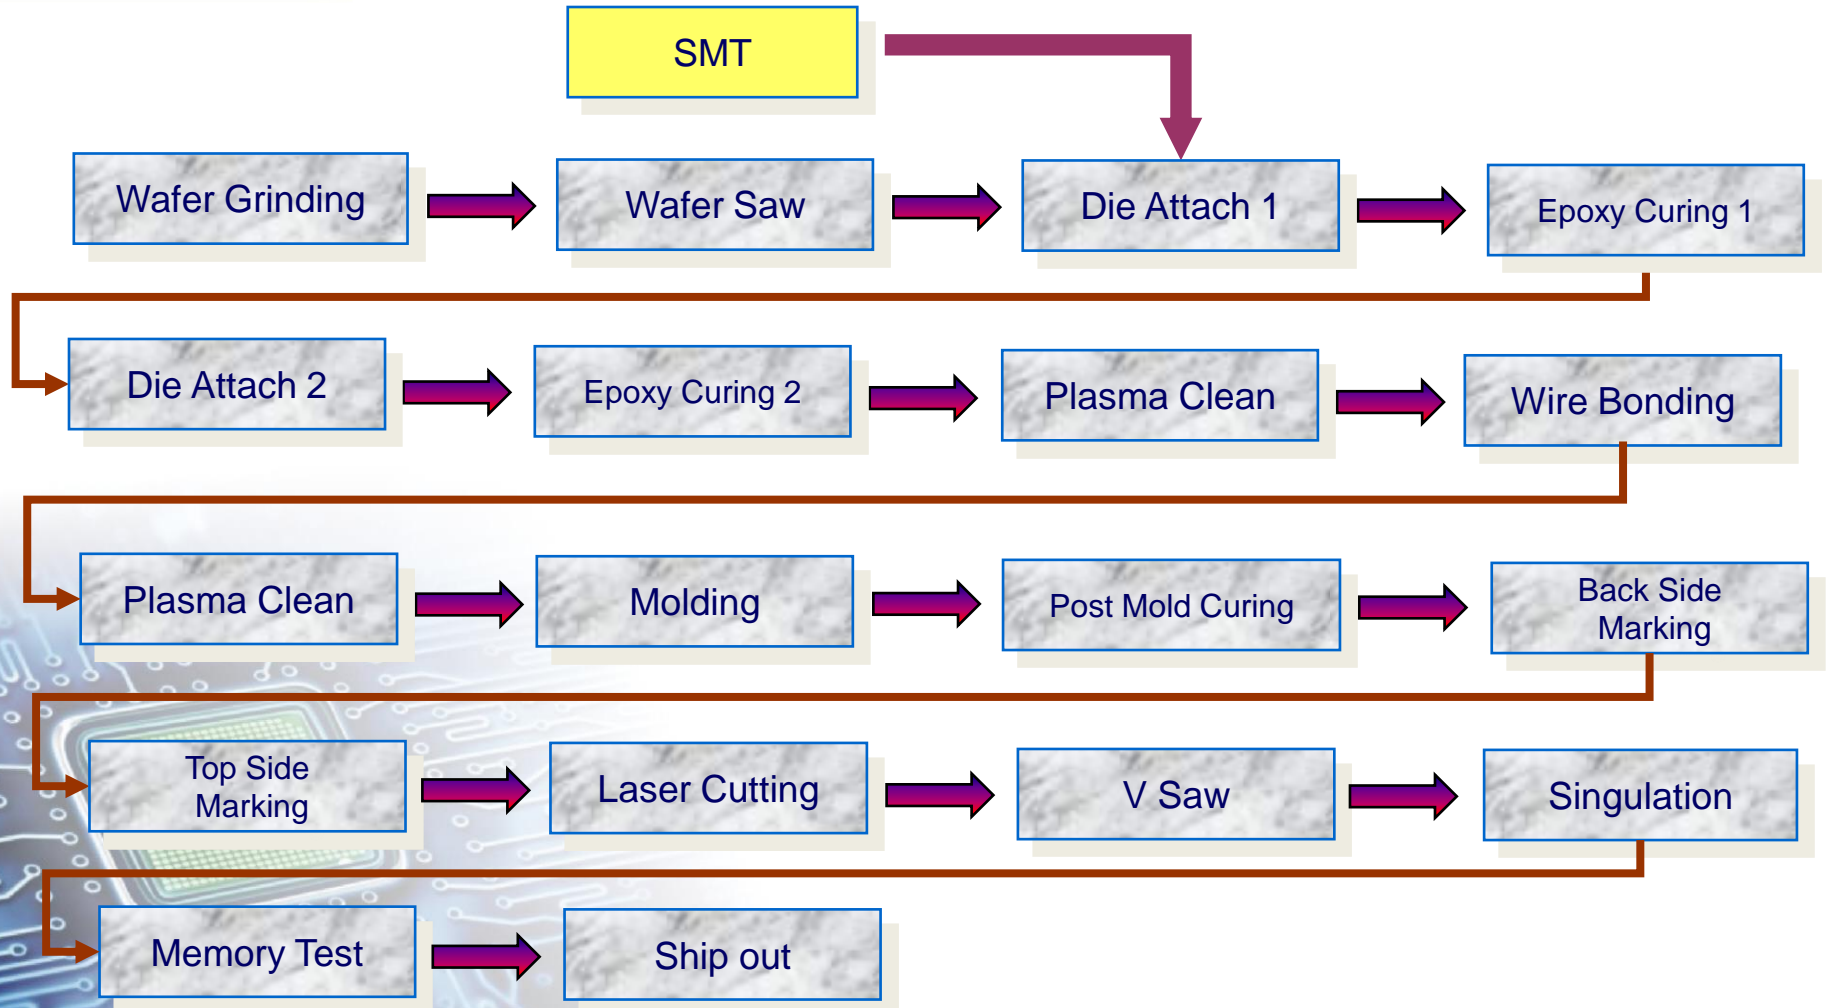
SMT

Wafer Grinding

Wafer Saw

Die Attach 1

Epoxy Curing 1

Die Attach 2

Epoxy Curing 2

Plasma Clean

Wire Bonding

Plasma Clean

Molding

Post Mold Curing

Back Side Marking

Top Side Marking

Laser Cutting

V Saw

Singulation

Memory Test

Ship out